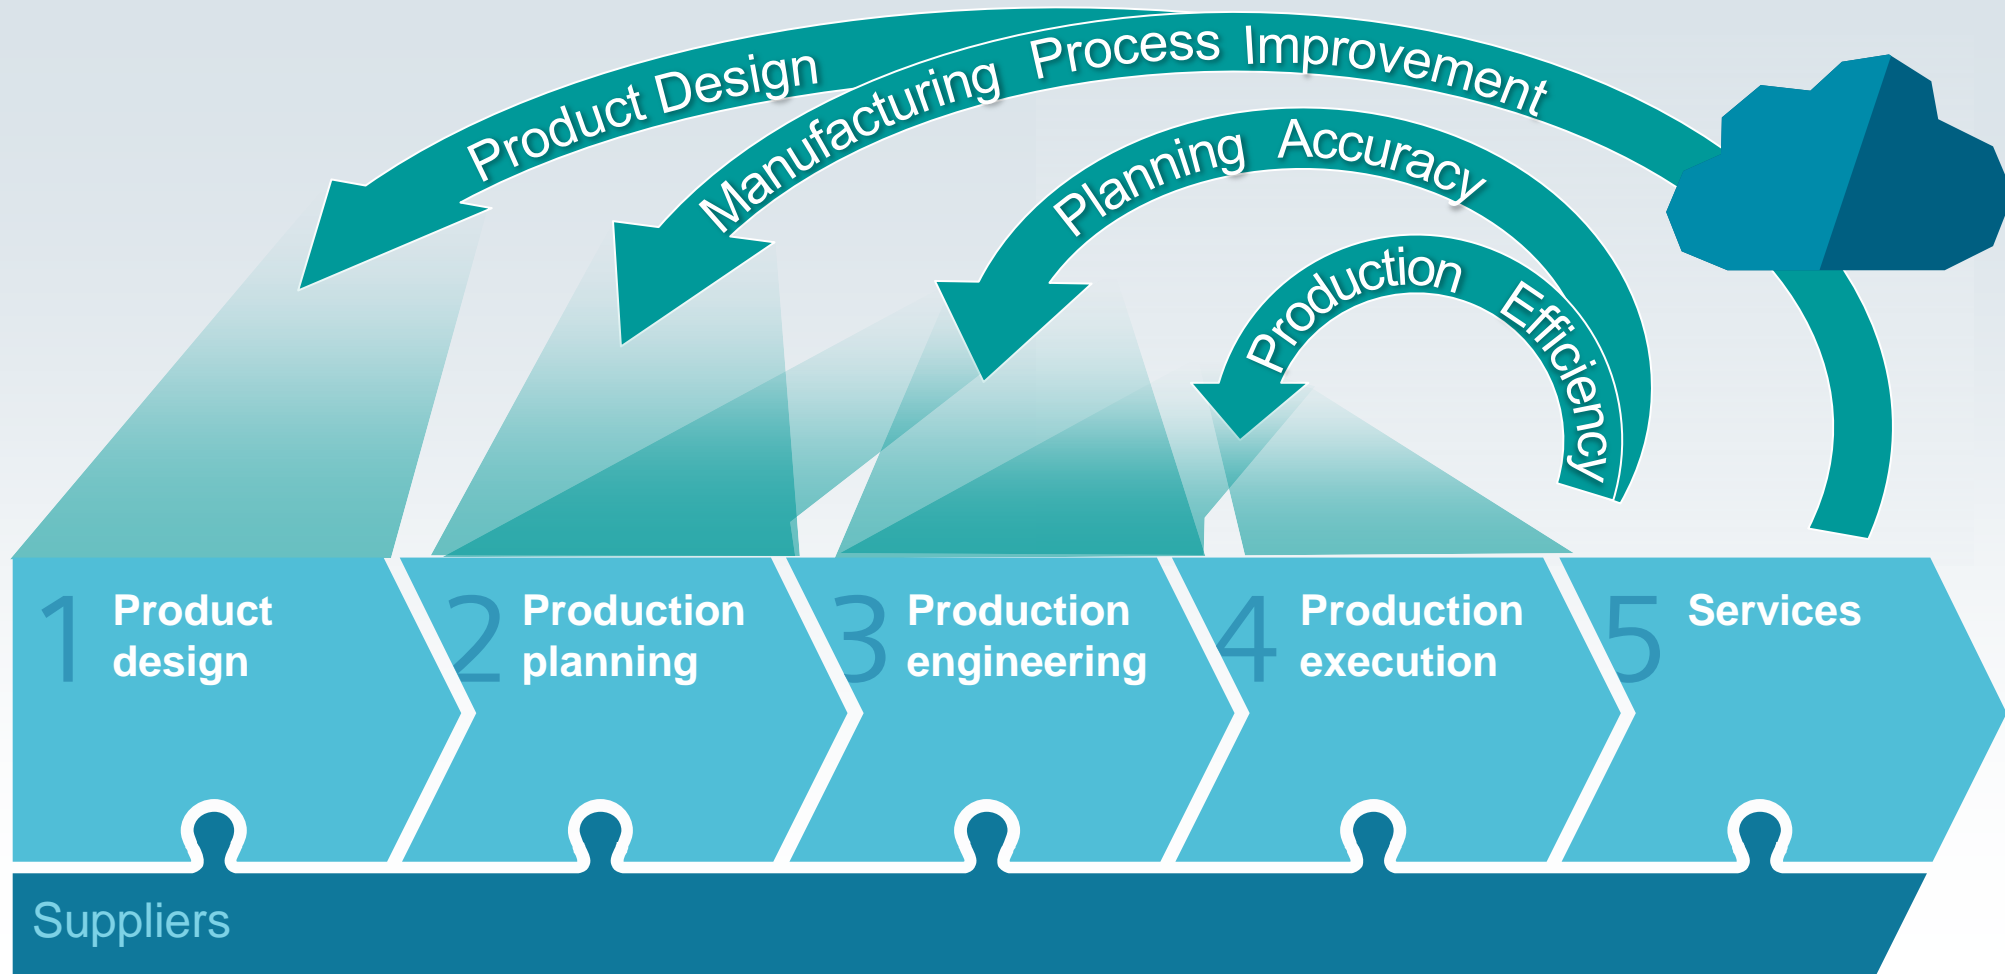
Product Design

Manufacturing Process Improvement

Planning Accuracy

Production Efficiency

1 Product design

2 Production planning

3 Production engineering

4 Production execution

5 Services

Suppliers